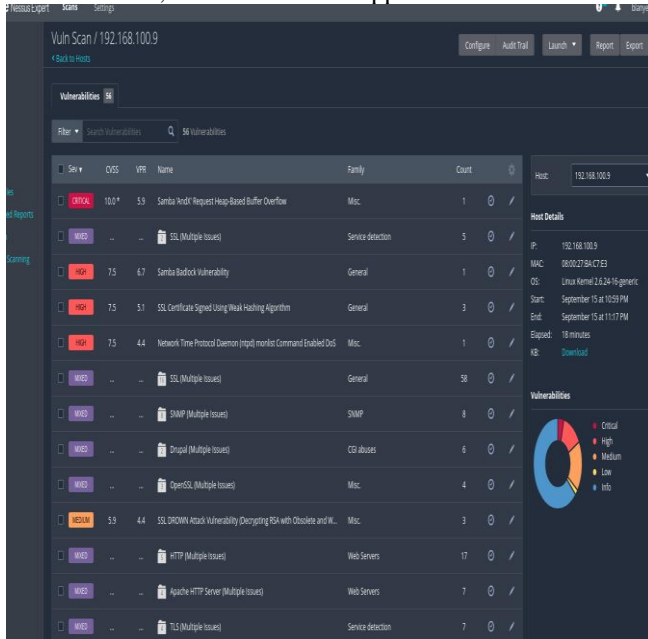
Nessus Expert Scans Settings

Vuln Scan / 192.168.100.9
‹ Back to Hosts

Configure Audit Trail Launch ▾ Report Export

Vulnerabilities 56

Filter ▾ Search Vulnerabilities 56 Vulnerabilities

| Sev ▾ | CVSS | VPR | Name | Family | Count |
|---|---|---|---|---|---|
| CRITICAL | 10.0 * | 5.9 | Samba 'AndX' Request Heap-Based Buffer Overflow | Misc. | 1 |
| MIXED | .. | .. | SSL (Multiple Issues) | Service detection | 5 |
| HIGH | 7.5 | 6.7 | Samba Badlock Vulnerability | General | 1 |
| HIGH | 7.5 | 5.1 | SSL Certificate Signed Using Weak Hashing Algorithm | General | 3 |
| HIGH | 7.5 | 4.4 | Network Time Protocol Daemon (ntpd) monlist Command Enabled DoS | Misc. | 1 |
| MIXED | .. | .. | SSL (Multiple Issues) | General | 58 |
| MIXED | .. | .. | SNMP (Multiple Issues) | SNMP | 8 |
| MIXED | .. | .. | Drupal (Multiple Issues) | CGI abuses | 6 |
| MIXED | .. | .. | OpenSSL (Multiple Issues) | Misc. | 4 |
| MEDIUM | 5.9 | 4.4 | SSL DROWN Attack Vulnerability (Decrypting RSA with Obsolete and W... | Misc. | 3 |
| MIXED | .. | .. | HTTP (Multiple Issues) | Web Servers | 17 |
| MIXED | .. | .. | Apache HTTP Server (Multiple Issues) | Web Servers | 7 |
| MIXED | .. | .. | TLS (Multiple Issues) | Service detection | 7 |

Host: 192.168.100.9

Host Details
IP: 192.168.100.9
MAC: 08:00:27:BA:C7:E3
OS: Linux Kernel 2.6.24-16-generic
Start: September 15 at 10:59 PM
End: September 15 at 11:17 PM
Elapsed: 18 minutes
KB: Download

Vulnerabilities
Critical
High
Medium
Low
Info